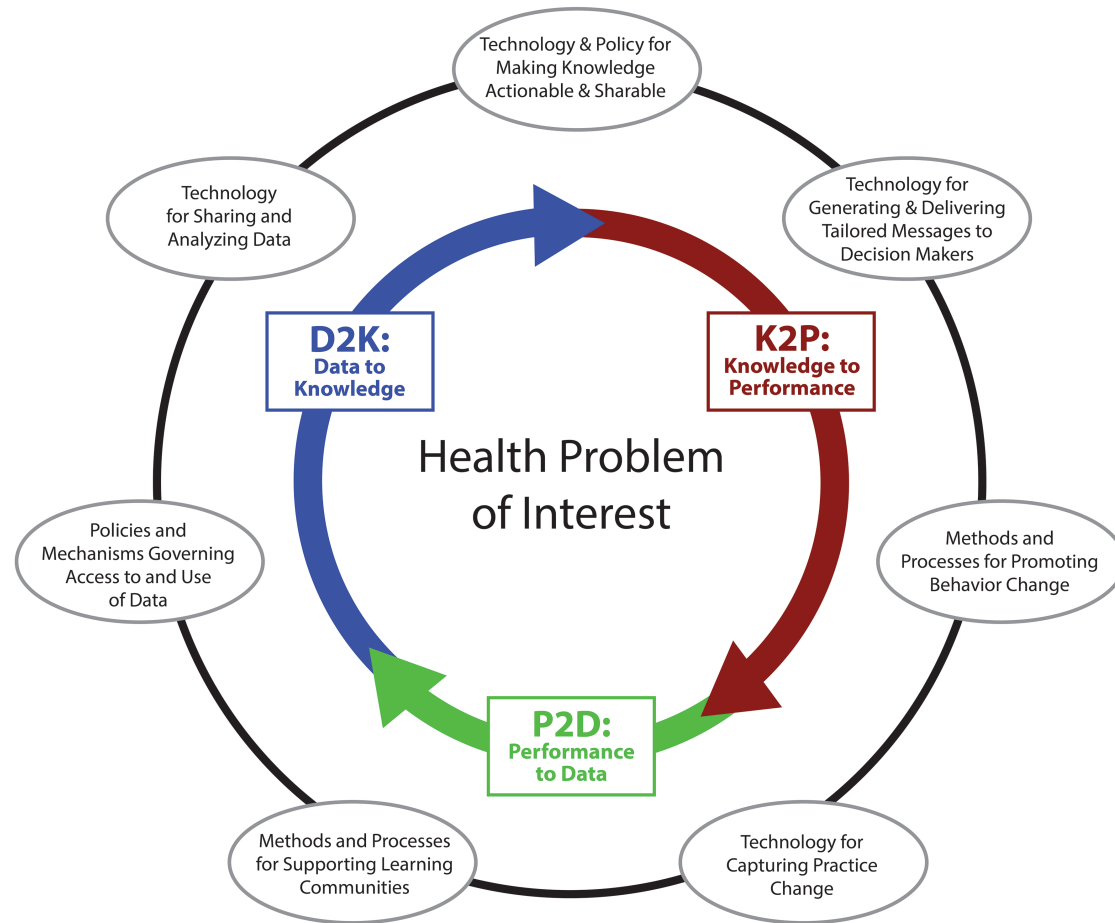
Technology & Policy for Making Knowledge Actionable & Sharable

Technology for Sharing and Analyzing Data

Technology for Generating & Delivering Tailored Messages to Decision Makers

D2K: Data to Knowledge

K2P: Knowledge to Performance

Health Problem of Interest

Policies and Mechanisms Governing Access to and Use of Data

Methods and Processes for Promoting Behavior Change

P2D: Performance to Data

Methods and Processes for Supporting Learning Communities

Technology for Capturing Practice Change